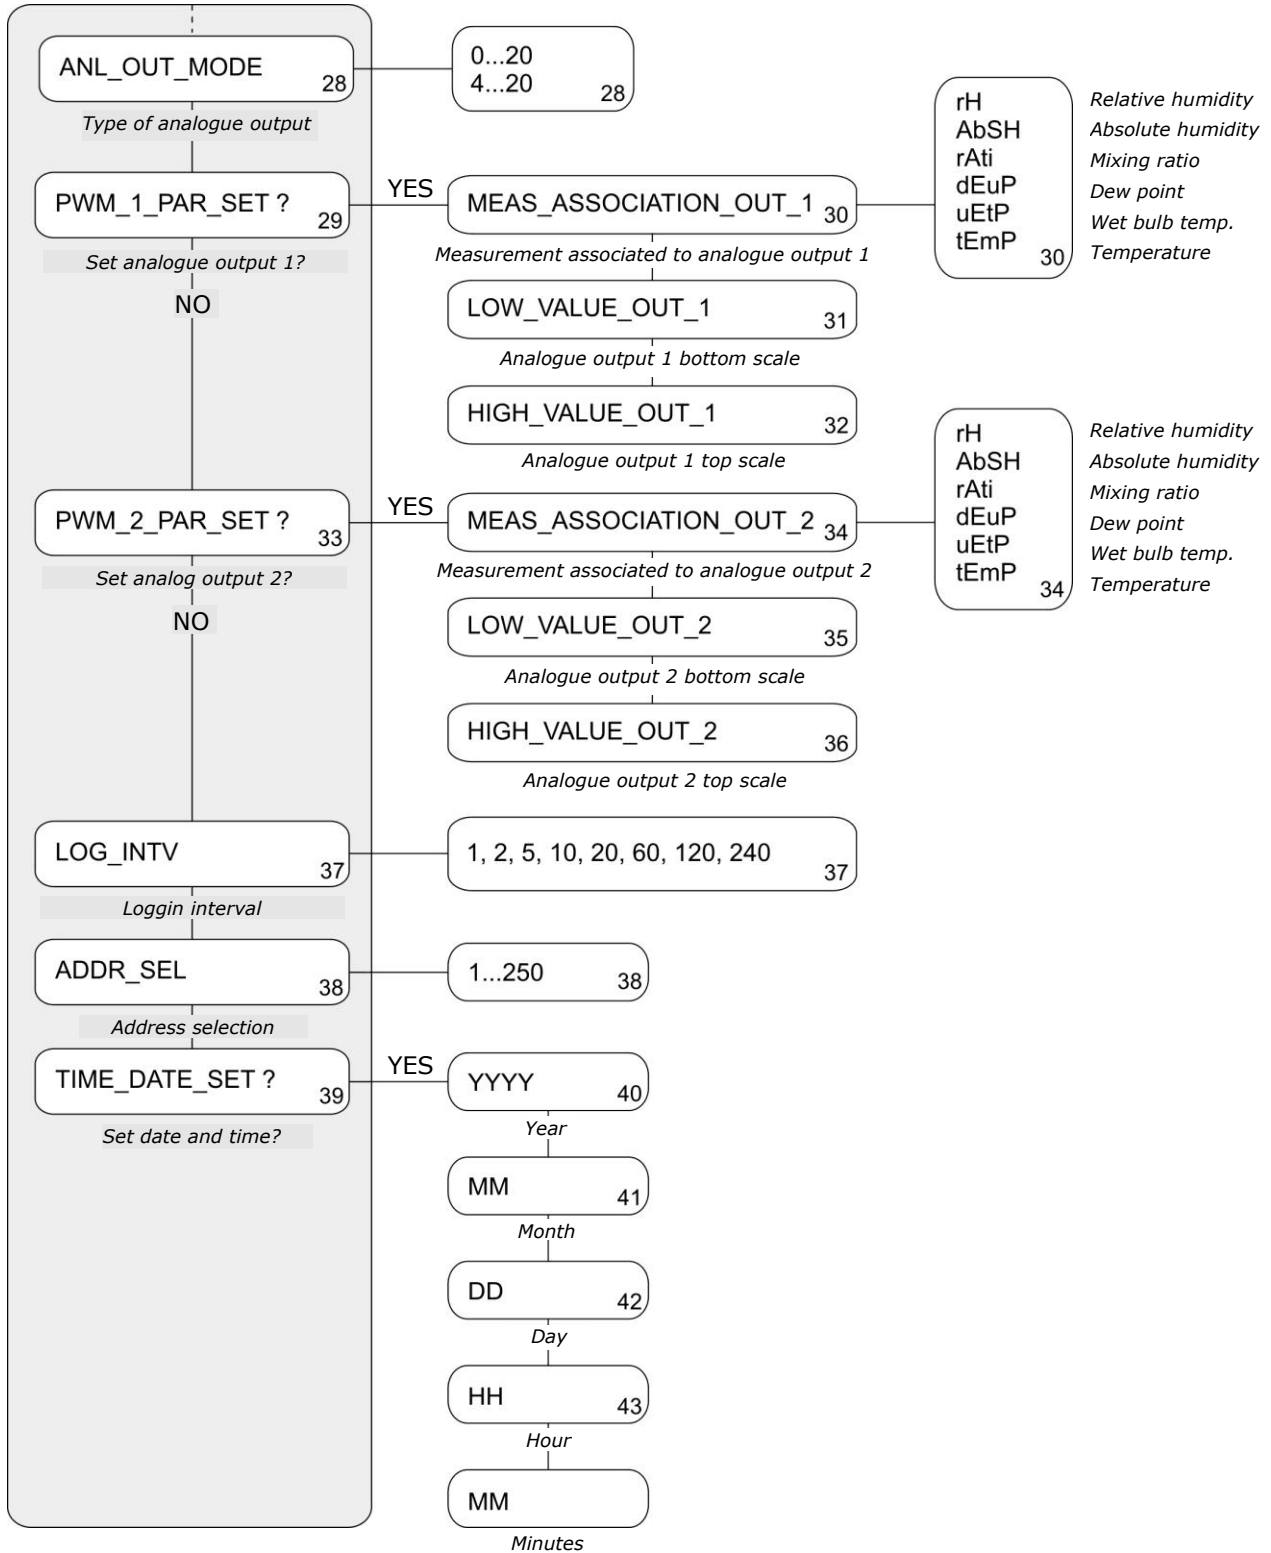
ANL_OUT_MODE 28

0...20
4...20 28

Type of analogue output

PWM_1_PAR_SET ? 29

YES

MEAS_ASSOCIATION_OUT_1 30

rH
AbSH
rAti
dEuP
uEtP
tEmP 30

Relative humidity
Absolute humidity
Mixing ratio
Dew point
Wet bulb temp.
Temperature

Set analogue output 1?

Measurement associated to analogue output 1

NO

LOW_VALUE_OUT_1 31

Analogue output 1 bottom scale

HIGH_VALUE_OUT_1 32

Analogue output 1 top scale

PWM_2_PAR_SET ? 33

YES

MEAS_ASSOCIATION_OUT_2 34

rH
AbSH
rAti
dEuP
uEtP
tEmP 34

Relative humidity
Absolute humidity
Mixing ratio
Dew point
Wet bulb temp.
Temperature

Set analog output 2?

Measurement associated to analogue output 2

NO

LOW_VALUE_OUT_2 35

Analogue output 2 bottom scale

HIGH_VALUE_OUT_2 36

Analogue output 2 top scale

LOG_INTV 37

1, 2, 5, 10, 20, 60, 120, 240 37

Loggin interval

ADDR_SEL 38

1...250 38

Address selection

TIME_DATE_SET ? 39

YES

YYYY 40

Set date and time?

Year

MM 41

Month

DD 42

Day

HH 43

Hour

MM

Minutes